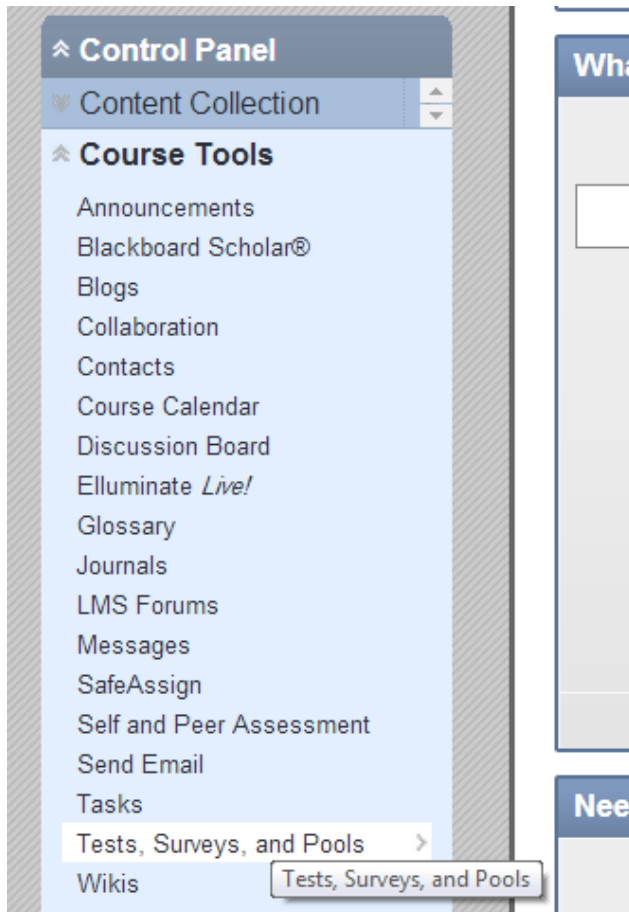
Control Panel
Content Collection
Course Tools
Announcements
Blackboard Scholar®
Blogs
Collaboration
Contacts
Course Calendar
Discussion Board
Elluminate *Live!*
Glossary
Journals
LMS Forums
Messages
SafeAssign
Self and Peer Assessment
Send Email
Tasks
Tests, Surveys, and Pools
Wikis
Tests, Surveys, and Pools

Wha
Nee